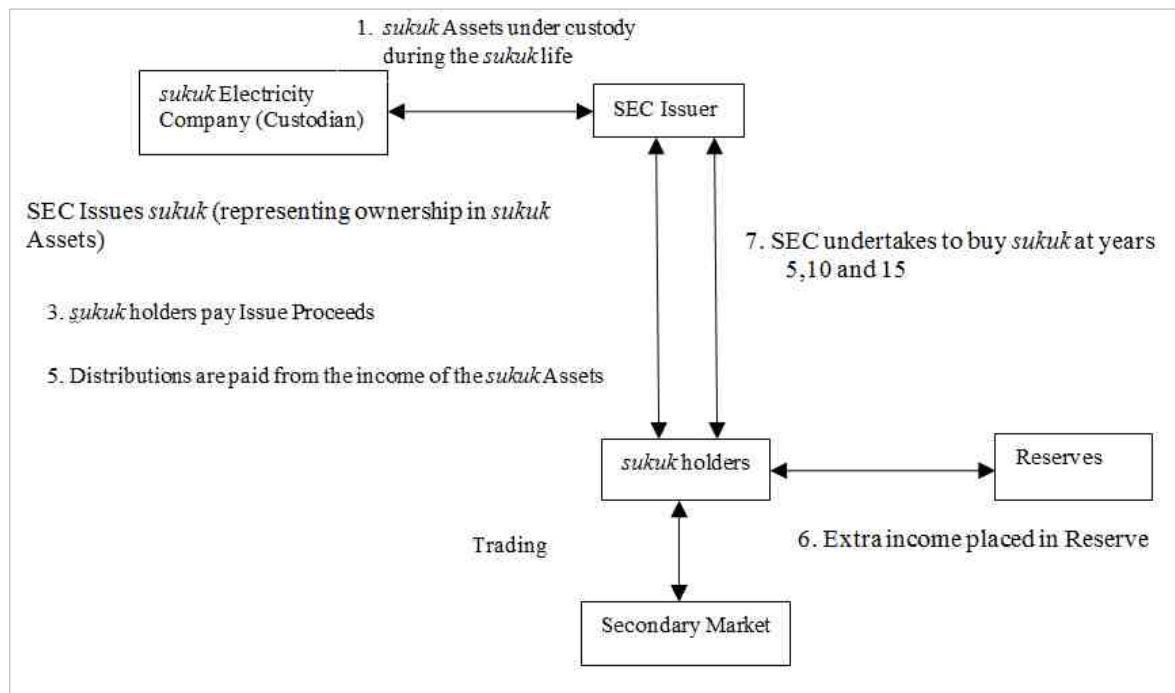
1. sukuk Assets under custody during the sukuk life

sukuk Electricity Company (Custodian)

SEC Issuer

SEC Issues sukuk (representing ownership in sukuk Assets)

7. SEC undertakes to buy sukuk at years 5,10 and 15

3. sukuk holders pay Issue Proceeds

5. Distributions are paid from the income of the sukuk Assets

sukuk holders

Reserves

Trading

6. Extra income placed in Reserve

Secondary Market